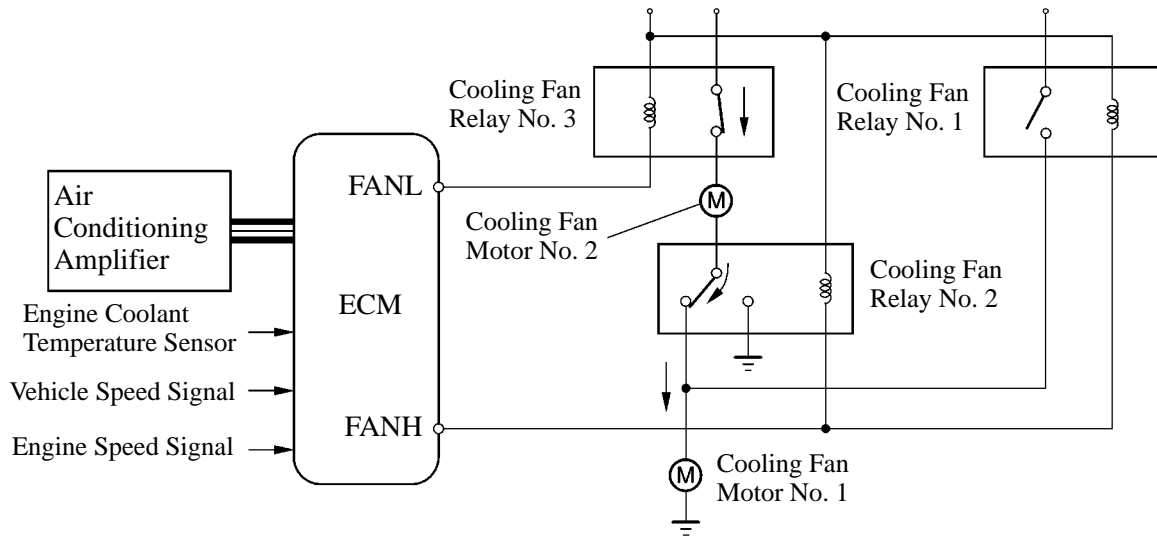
Cooling Fan Relay No. 3

Cooling Fan Relay No. 1

Air Conditioning Amplifier

FANL

ECM

FANH

Cooling Fan Motor No. 2

M

Cooling Fan Relay No. 2

Engine Coolant Temperature Sensor

Vehicle Speed Signal

Engine Speed Signal

M

Cooling Fan Motor No. 1